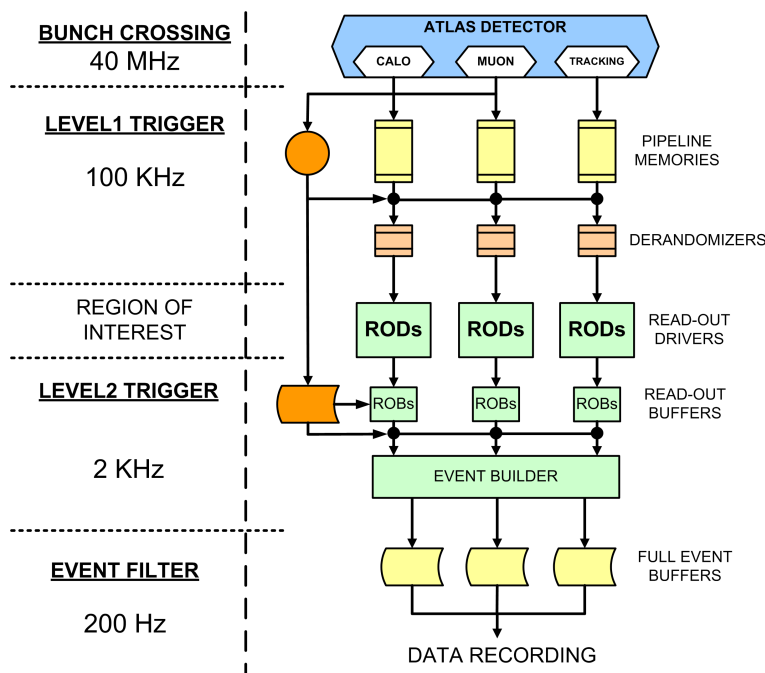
BUNCH CROSSING
40 MHz

LEVEL1 TRIGGER
100 KHz

REGION OF INTEREST

LEVEL2 TRIGGER
2 KHz

EVENT FILTER
200 Hz

ATLAS DETECTOR
CALO
MUON
TRACKING

PIPELINE MEMORIES

DERANDOMIZERS

RODs
RODs
RODs
READ-OUT DRIVERS

ROBs
ROBs
ROBs
READ-OUT BUFFERS

EVENT BUILDER

FULL EVENT BUFFERS

DATA RECORDING